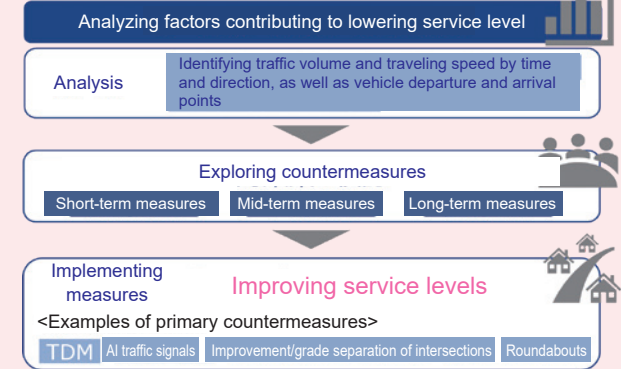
Analyzing factors contributing to lowering service level

Analysis

Identifying traffic volume and traveling speed by time and direction, as well as vehicle departure and arrival points

Exploring countermeasures

Short-term measures

Mid-term measures

Long-term measures

Implementing measures

Improving service levels

<Examples of primary countermeasures>

TDM

AI traffic signals

Improvement/grade separation of intersections

Roundabouts